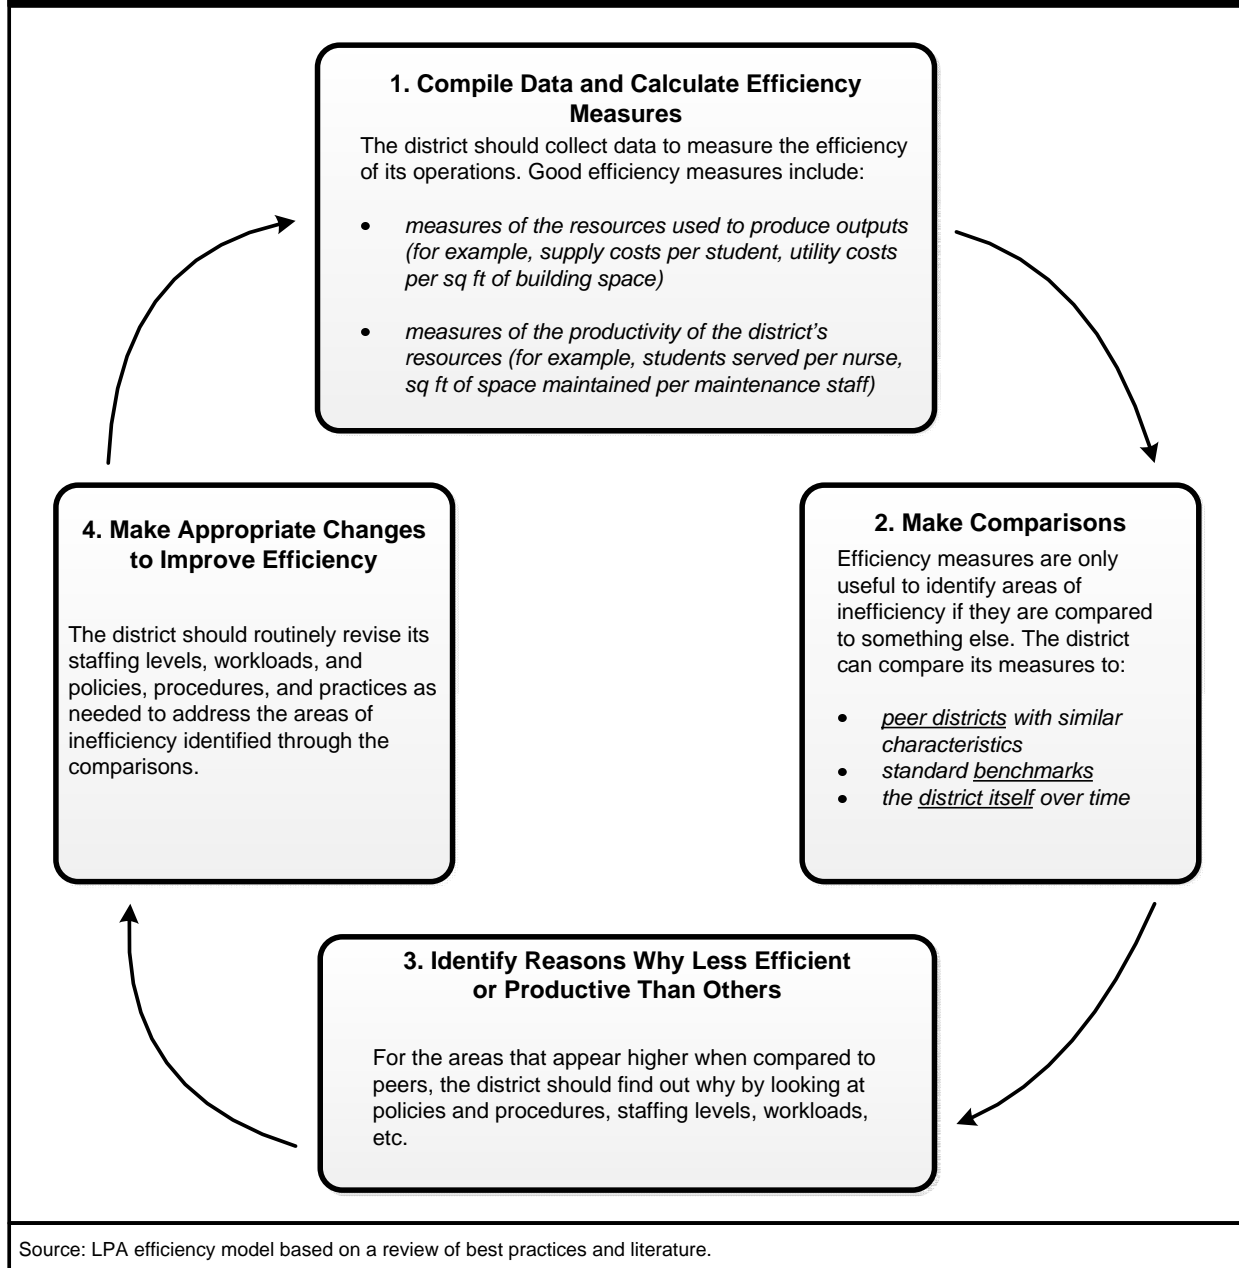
**1. Compile Data and Calculate Efficiency Measures**

The district should collect data to measure the efficiency of its operations. Good efficiency measures include:

- *measures of the resources used to produce outputs (for example, supply costs per student, utility costs per sq ft of building space)*
- *measures of the productivity of the district's resources (for example, students served per nurse, sq ft of space maintained per maintenance staff)*

**2. Make Comparisons**

Efficiency measures are only useful to identify areas of inefficiency if they are compared to something else. The district can compare its measures to:

- *peer districts with similar characteristics*
- *standard benchmarks*
- *the district itself over time*

**3. Identify Reasons Why Less Efficient or Productive Than Others**

For the areas that appear higher when compared to peers, the district should find out why by looking at policies and procedures, staffing levels, workloads, etc.

**4. Make Appropriate Changes to Improve Efficiency**

The district should routinely revise its staffing levels, workloads, and policies, procedures, and practices as needed to address the areas of inefficiency identified through the comparisons.

Source: LPA efficiency model based on a review of best practices and literature.